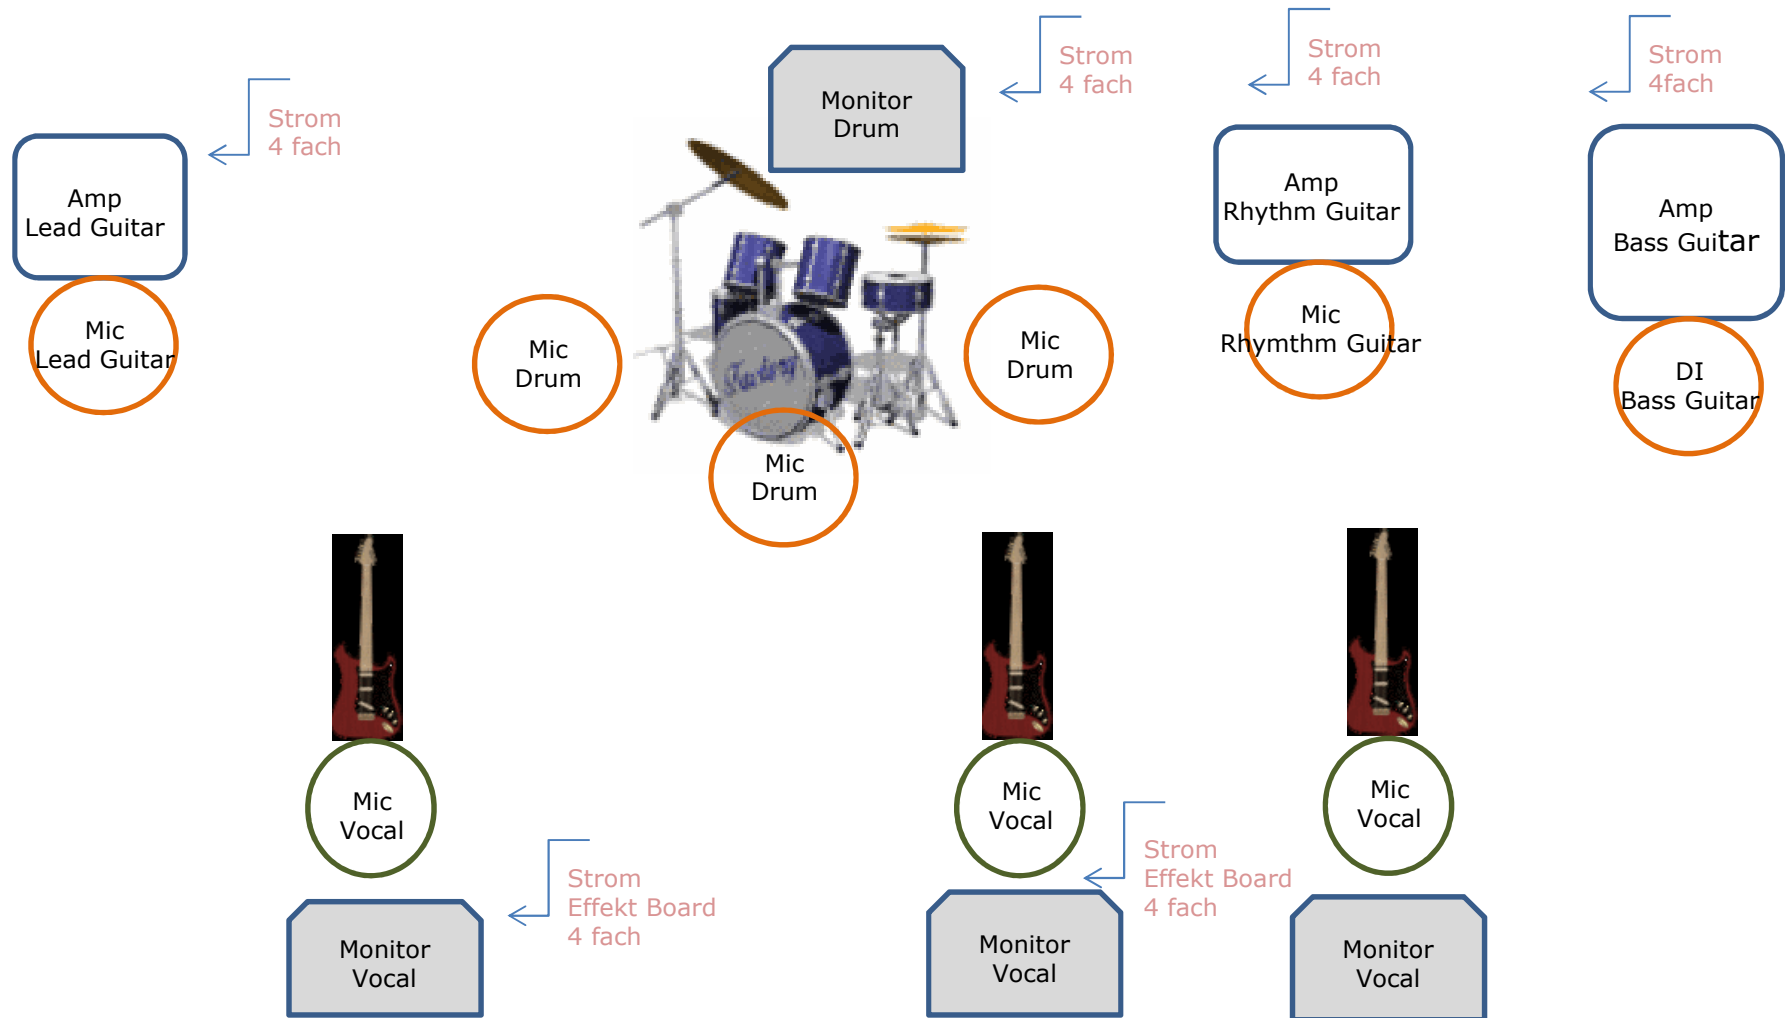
Monitor Drum

Strom 4 fach

Strom 4 fach

Strom 4fach

Strom 4 fach

Amp Lead Guitar

Mic Lead Guitar

Mic Drum

Mic Drum

Mic Drum

Amp Rhythm Guitar

Mic Rhymthm Guitar

Amp Bass Guitar

DI Bass Guitar

Mic Vocal

Mic Vocal

Mic Vocal

Strom Effekt Board 4 fach

Strom Effekt Board 4 fach

Monitor Vocal

Monitor Vocal

Monitor Vocal